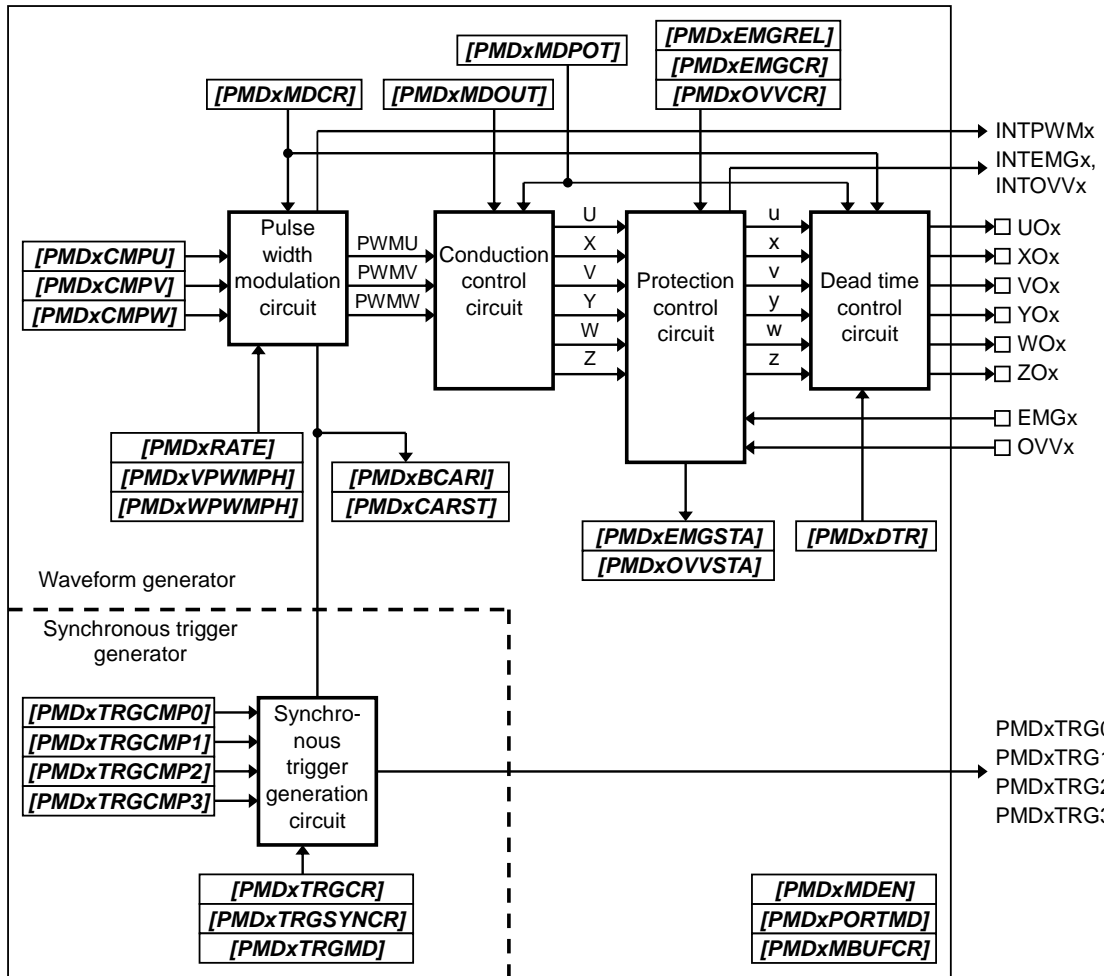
[PMDxMDPOT]

[PMDxEMGREL]
[PMDxEMGCR]
[PMDxOVVCR]

[PMDxMDCR]

[PMDxMDOUT]

INTPWMx

INTEMGx,
INTOVVx

[PMDxCMPU]
[PMDxCMPV]
[PMDxCMPW]

Pulse width modulation circuit

PWMU
PWMV
PWMW

Conduction control circuit

U
X
V
Y
W
Z

Protection control circuit

u
x
v
y
w
z

Dead time control circuit

UOx
XOx
VOx
YOx
WOx
ZOx

EMGx
OVVx

[PMDxRATE]
[PMDxVPWMPH]
[PMDxWPWMPH]

[PMDxBCARI]
[PMDxCARST]

[PMDxEMGSTA]
[PMDxOVVSTA]

[PMDxDTR]

Waveform generator

Synchronous trigger generator

[PMDxTRGCMP0]
[PMDxTRGCMP1]
[PMDxTRGCMP2]
[PMDxTRGCMP3]

Synchro-nous trigger generation circuit

PMDxTRG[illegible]
PMDxTRG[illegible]
PMDxTRG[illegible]
PMDxTRG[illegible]

[PMDxTRGCR]
[PMDxTRGSYNCR]
[PMDxTRGMD]

[PMDxMDEN]
[PMDxPORTMD]
[PMDxMBUFCR]